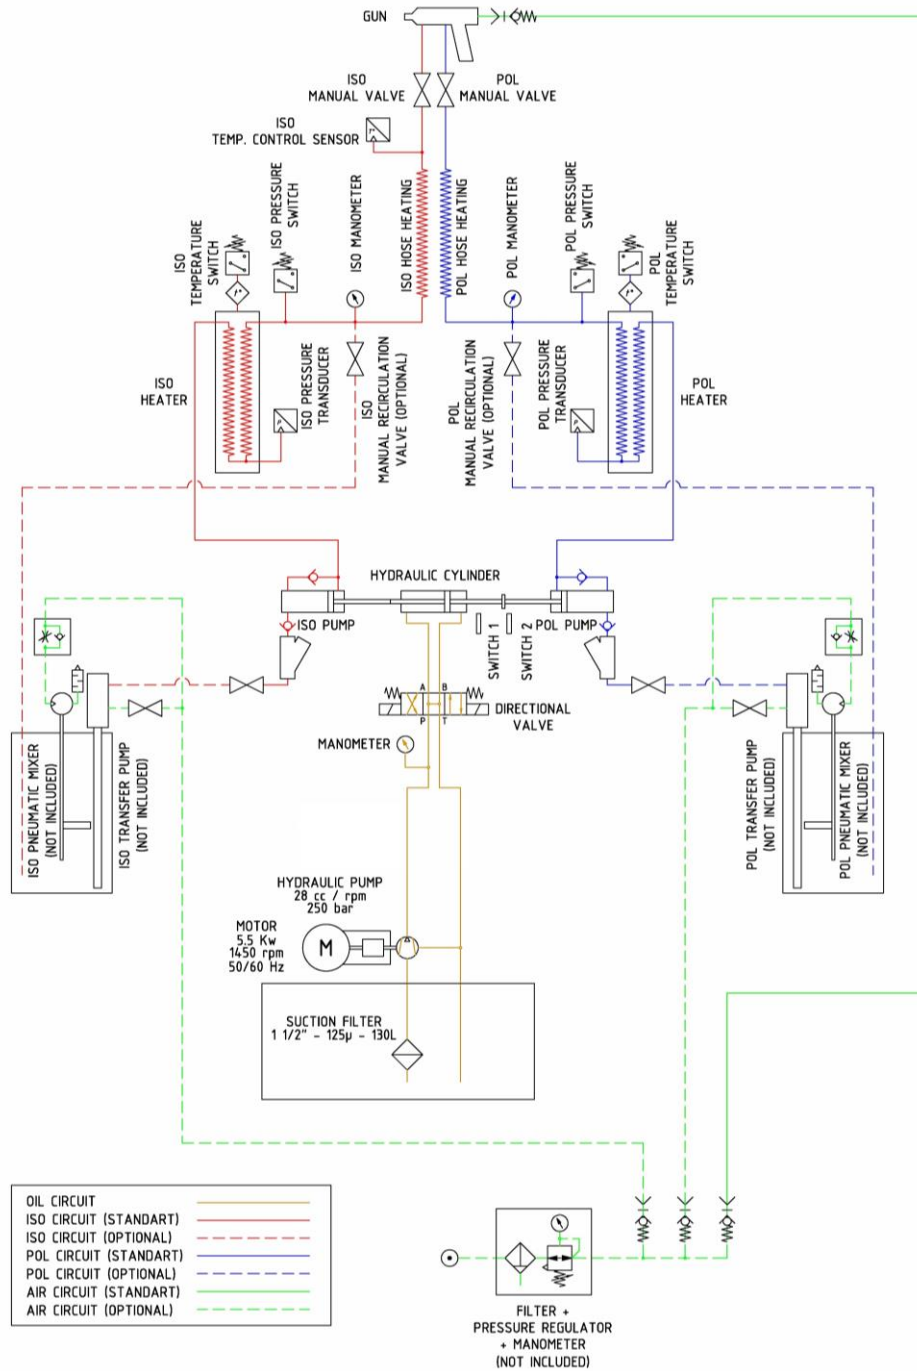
GUN

ISO MANUAL VALVE

POL MANUAL VALVE

ISO TEMP. CONTROL SENSOR

ISO TEMPERATURE SWITCH

ISO PRESSURE SWITCH

ISO MANOMETER

ISO HOSE HEATING

POL HOSE HEATING

POL MANOMETER

POL PRESSURE SWITCH

POL TEMPERATURE SWITCH

ISO HEATER

ISO PRESSURE TRANSDUCER

ISO MANUAL RECIRCULATION VALVE (OPTIONAL)

POL MANUAL RECIRCULATION VALVE (OPTIONAL)

POL PRESSURE TRANSDUCER

POL HEATER

HYDRAULIC CYLINDER

ISO PUMP

SWITCH 1

SWITCH 2

POL PUMP

A B
P T

DIRECTIONAL VALVE

MANOMETER

ISO PNEUMATIC MIXER (NOT INCLUDED)

ISO TRANSFER PUMP (NOT INCLUDED)

POL TRANSFER PUMP (NOT INCLUDED)

POL PNEUMATIC MIXER (NOT INCLUDED)

HYDRAULIC PUMP
28 cc / rpm
250 bar

MOTOR
5,5 Kw
1450 rpm
50/60 Hz

M

SUCTION FILTER
1 1/2" - 125μ - 130L

| | |
|---|---|
| OIL CIRCUIT | |
| ISO CIRCUIT (STANDART) | |
| ISO CIRCUIT (OPTIONAL) | |
| POL CIRCUIT (STANDART) | |
| POL CIRCUIT (OPTIONAL) | |
| AIR CIRCUIT (STANDART) | |
| AIR CIRCUIT (OPTIONAL) | |

FILTER + PRESSURE REGULATOR + MANOMETER (NOT INCLUDED)